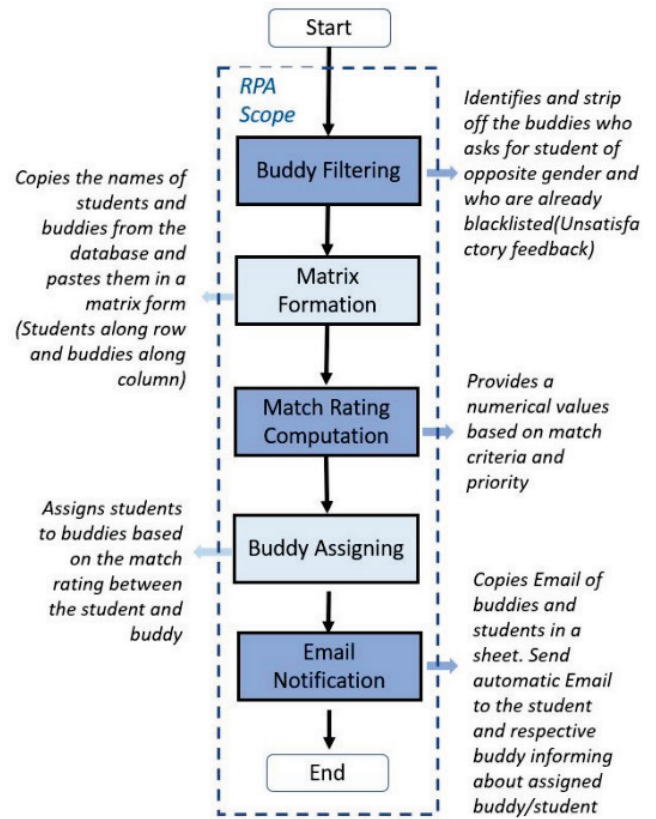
Start

RPA Scope

Buddy Filtering

Identifies and strip off the buddies who asks for student of opposite gender and who are already blacklisted(Unsatisfa ctory feedback)

Copies the names of students and buddies from the database and pastes them in a matrix form (Students along row and buddies along column)

Matrix Formation

Match Rating Computation

Provides a numerical values based on match criteria and priority

Assigns students to buddies based on the match rating between the student and buddy

Buddy Assigning

Email Notification

Copies Email of buddies and students in a sheet. Send automatic Email to the student and respective buddy informing about assigned buddy/student

End